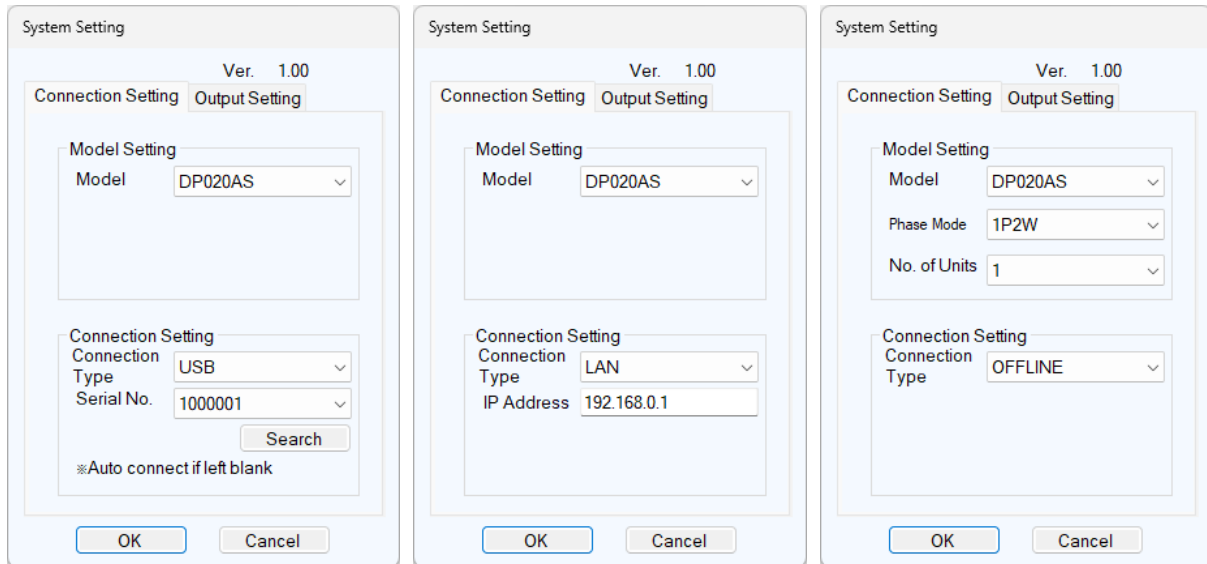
System Setting

Ver. 1.00

Connection Setting | Output Setting

Model Setting
Model DP020AS

Connection Setting
Connection Type USB
Serial No. 1000001
Search
※Auto connect if left blank

OK Cancel

System Setting

Ver. 1.00

Connection Setting | Output Setting

Model Setting
Model DP020AS

Connection Setting
Connection Type LAN
IP Address 192.168.0.1

OK Cancel

System Setting

Ver. 1.00

Connection Setting | Output Setting

Model Setting
Model DP020AS
Phase Mode 1P2W
No. of Units 1

Connection Setting
Connection Type OFFLINE

OK Cancel